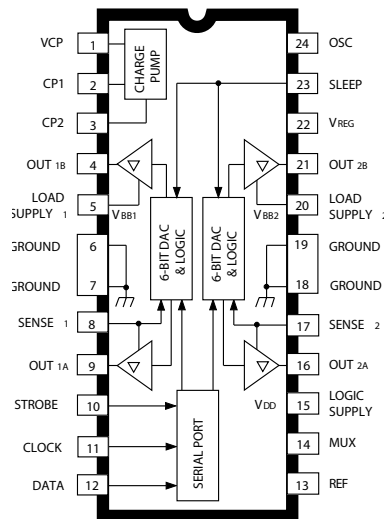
VCP 1
CP1 2
CP2 3
OUT 1B 4
LOAD SUPPLY 1 5
GROUND 6
GROUND 7
SENSE 1 8
OUT 1A 9
STROBE 10
CLOCK 11
DATA 12

CHARGE PUMP
V BB1
6-BIT DAC & LOGIC
6-BIT DAC & LOGIC
V BB2
VDD
SERIAL PORT

24 OSC
23 SLEEP
22 VREG
21 OUT 2B
20 LOAD SUPPLY 2
19 GROUND
18 GROUND
17 SENSE 2
16 OUT 2A
15 LOGIC SUPPLY
14 MUX
13 REF